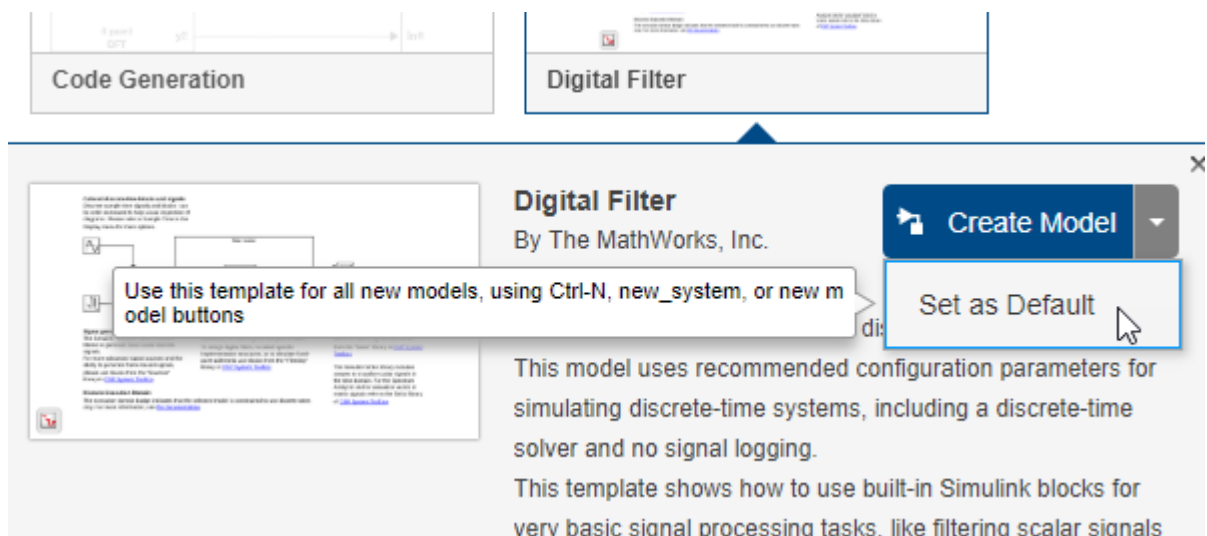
Code Generation

Digital Filter

×

Digital Filter

By The MathWorks, Inc.

Create Model

Use this template for all new models, using Ctrl-N, new_system, or new model buttons

Set as Default

dis

This model uses recommended configuration parameters for simulating discrete-time systems, including a discrete-time solver and no signal logging.

This template shows how to use built-in Simulink blocks for very basic signal processing tasks, like filtering scalar signals